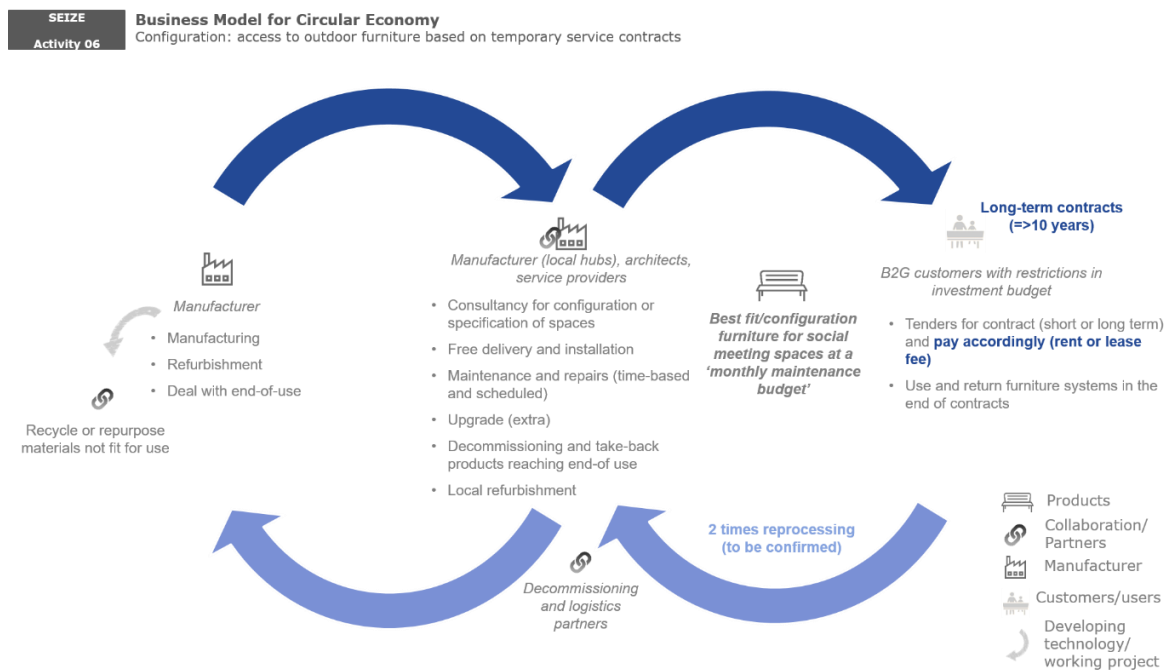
SEIZE
Activity 06

Business Model for Circular Economy
Configuration: access to outdoor furniture based on temporary service contracts

Manufacturer

• Manufacturing
• Refurbishment
• Deal with end-of-use

Recycle or repurpose materials not fit for use

Manufacturer (local hubs), architects, service providers

• Consultancy for configuration or specification of spaces
• Free delivery and installation
• Maintenance and repairs (time-based and scheduled)
• Upgrade (extra)
• Decommissioning and take-back products reaching end-of use
• Local refurbishment

Best fit/configuration furniture for social meeting spaces at a 'monthly maintenance budget'

Long-term contracts (=>10 years)

B2G customers with restrictions in investment budget

• Tenders for contract (short or long term) and pay accordingly (rent or lease fee)
• Use and return furniture systems in the end of contracts

2 times reprocessing (to be confirmed)

Decommissioning and logistics partners

Products
Collaboration/ Partners
Manufacturer
Customers/users
Developing technology/ working project